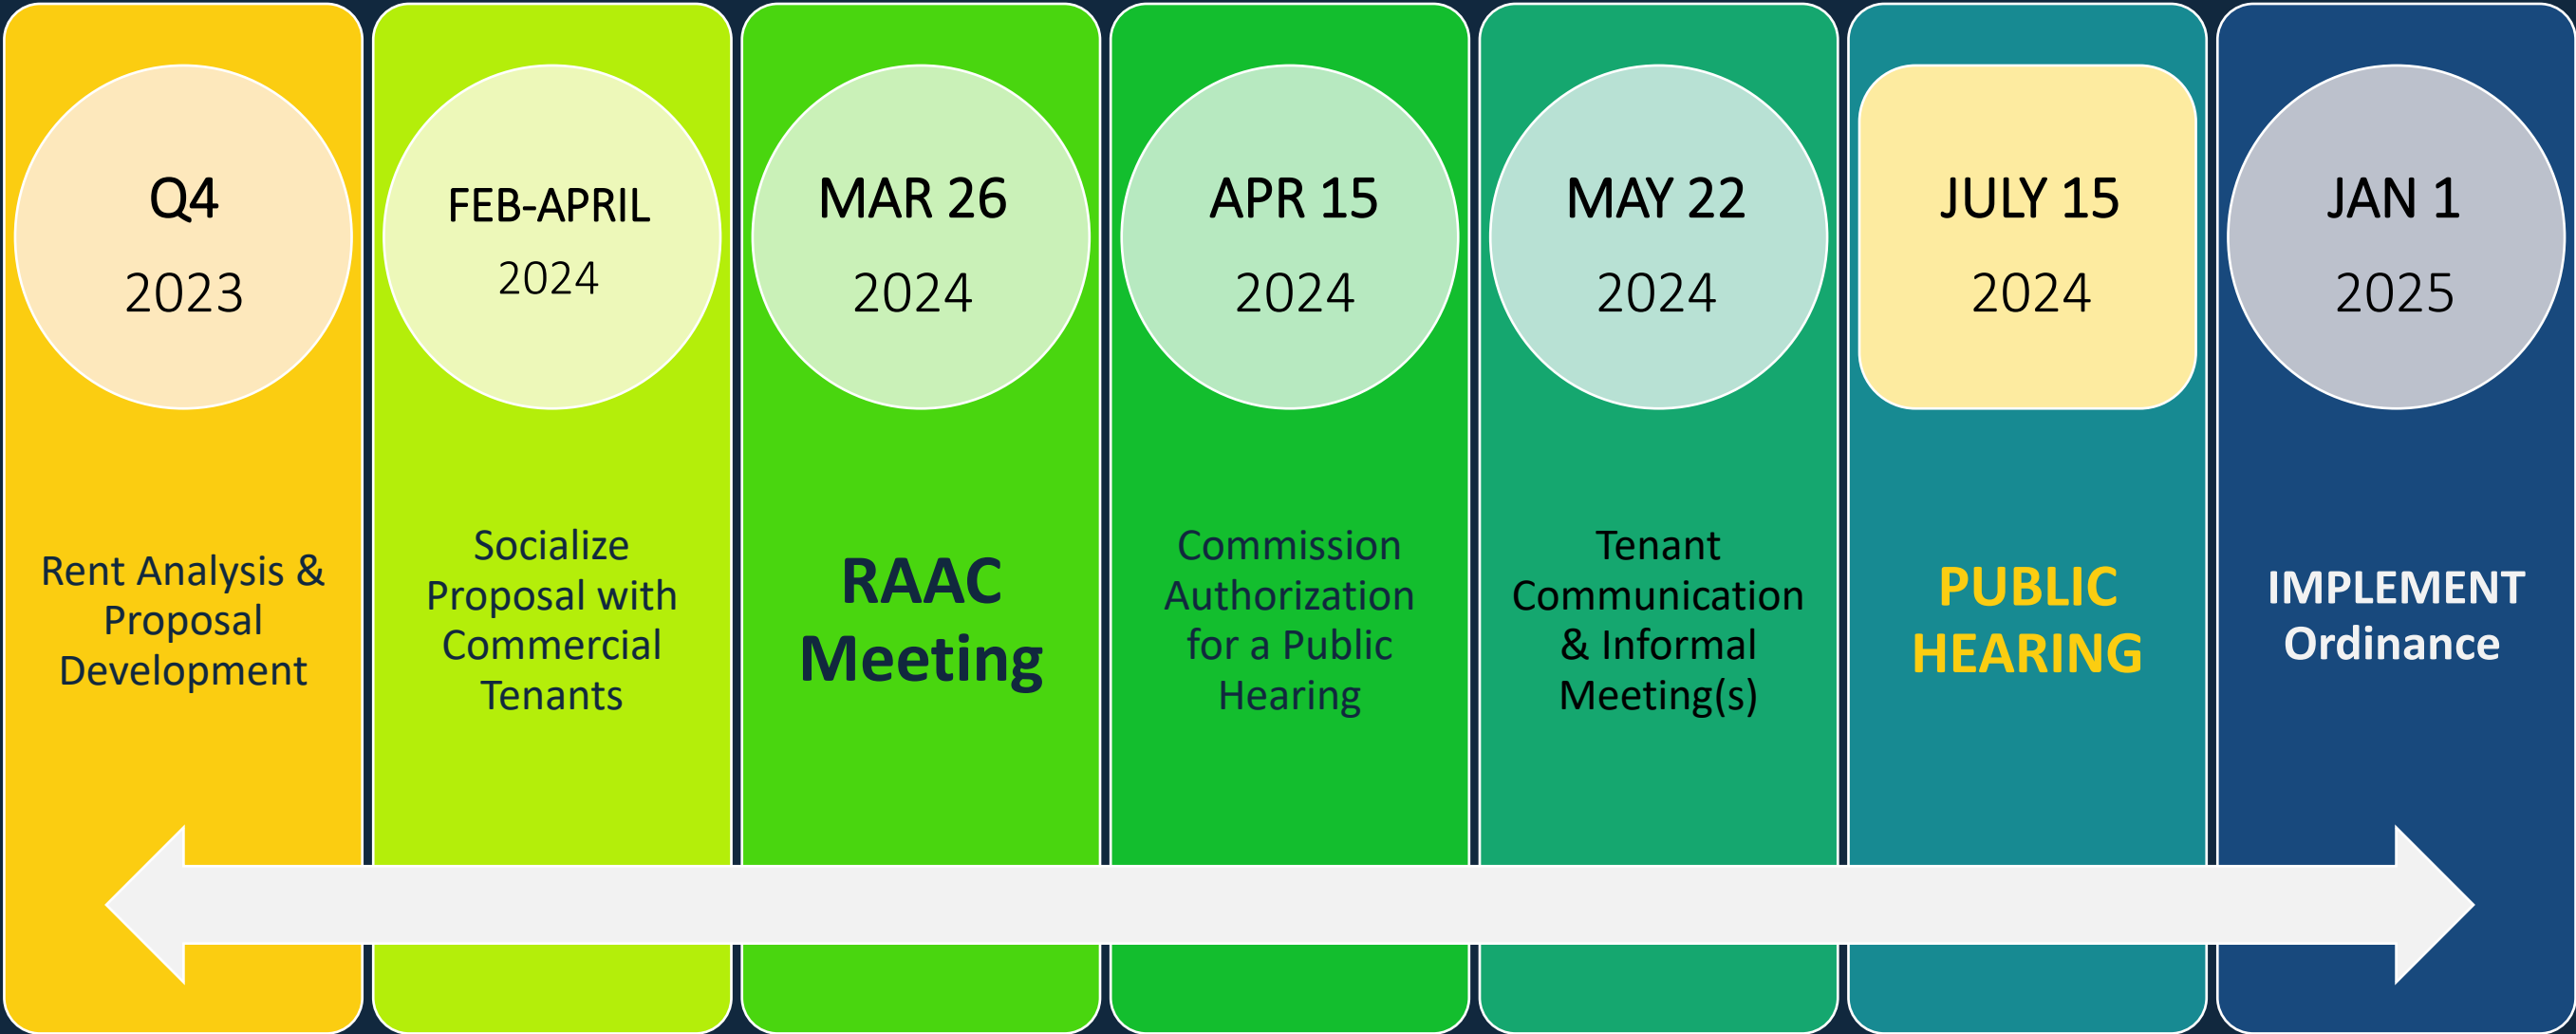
Q4
2023

Rent Analysis & Proposal Development

FEB-APRIL
2024

Socialize Proposal with Commercial Tenants

MAR 26
2024

RAAC Meeting

APR 15
2024

Commission Authorization for a Public Hearing

MAY 22
2024

Tenant Communication & Informal Meeting(s)

JULY 15
2024

PUBLIC HEARING

JAN 1
2025

IMPLEMENT Ordinance